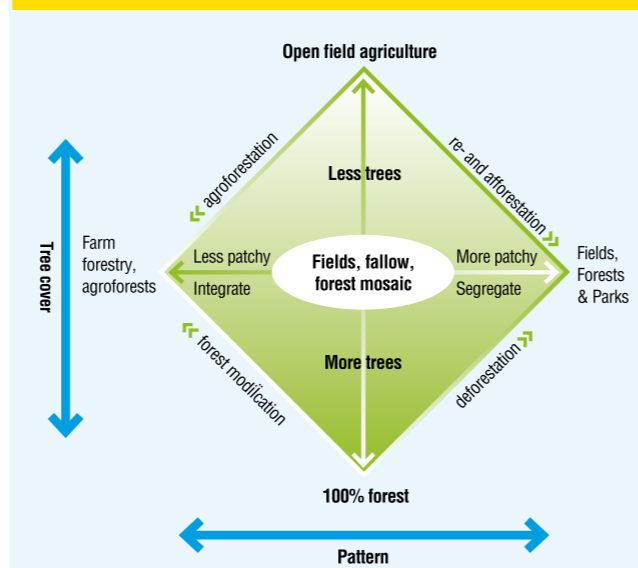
Open field agriculture

agroforestation

re- and afforestation

Less trees

Tree cover

Farm forestry, agroforests

Less patchy

Integrate

Fields, fallow, forest mosaic

More patchy

Segregate

Fields, Forests & Parks

forest modification

More trees

deforestation

100% forest

Pattern